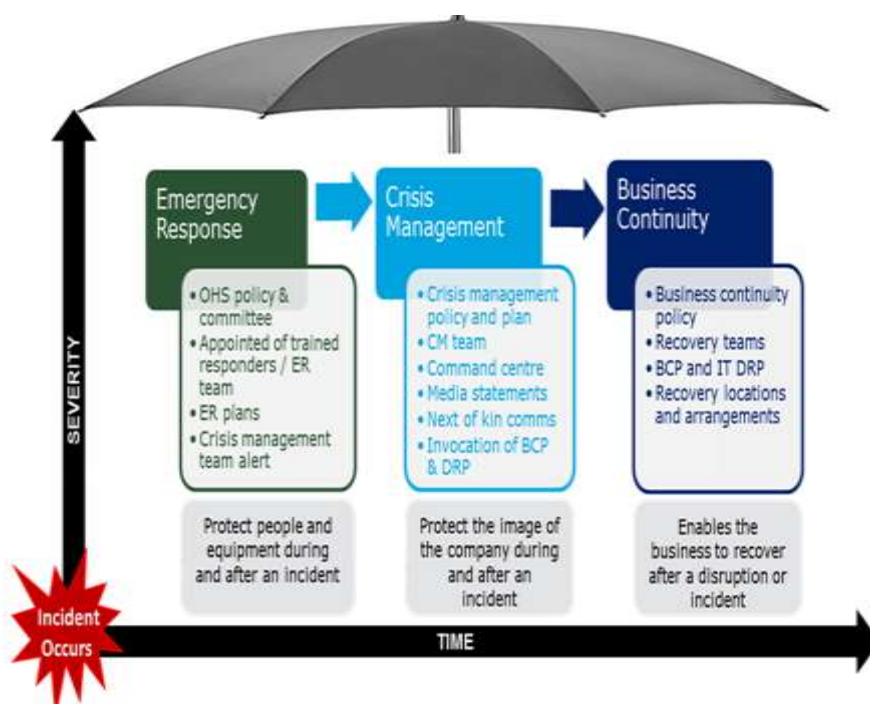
SEVERITY

Emergency Response

Crisis Management

Business Continuity

• OHS policy & committee
• Appointed of trained responders / ER team
• ER plans
• Crisis management team alert

• Crisis management policy and plan
• CM team
• Command centre
• Media statements
• Next of kin comms
• Invocation of BCP & DRP

• Business continuity policy
• Recovery teams
• BCP and IT DRP
• Recovery locations and arrangements

Protect people and equipment during and after an incident

Protect the image of the company during and after an incident

Enables the business to recover after a disruption or incident

Incident Occurs

TIME